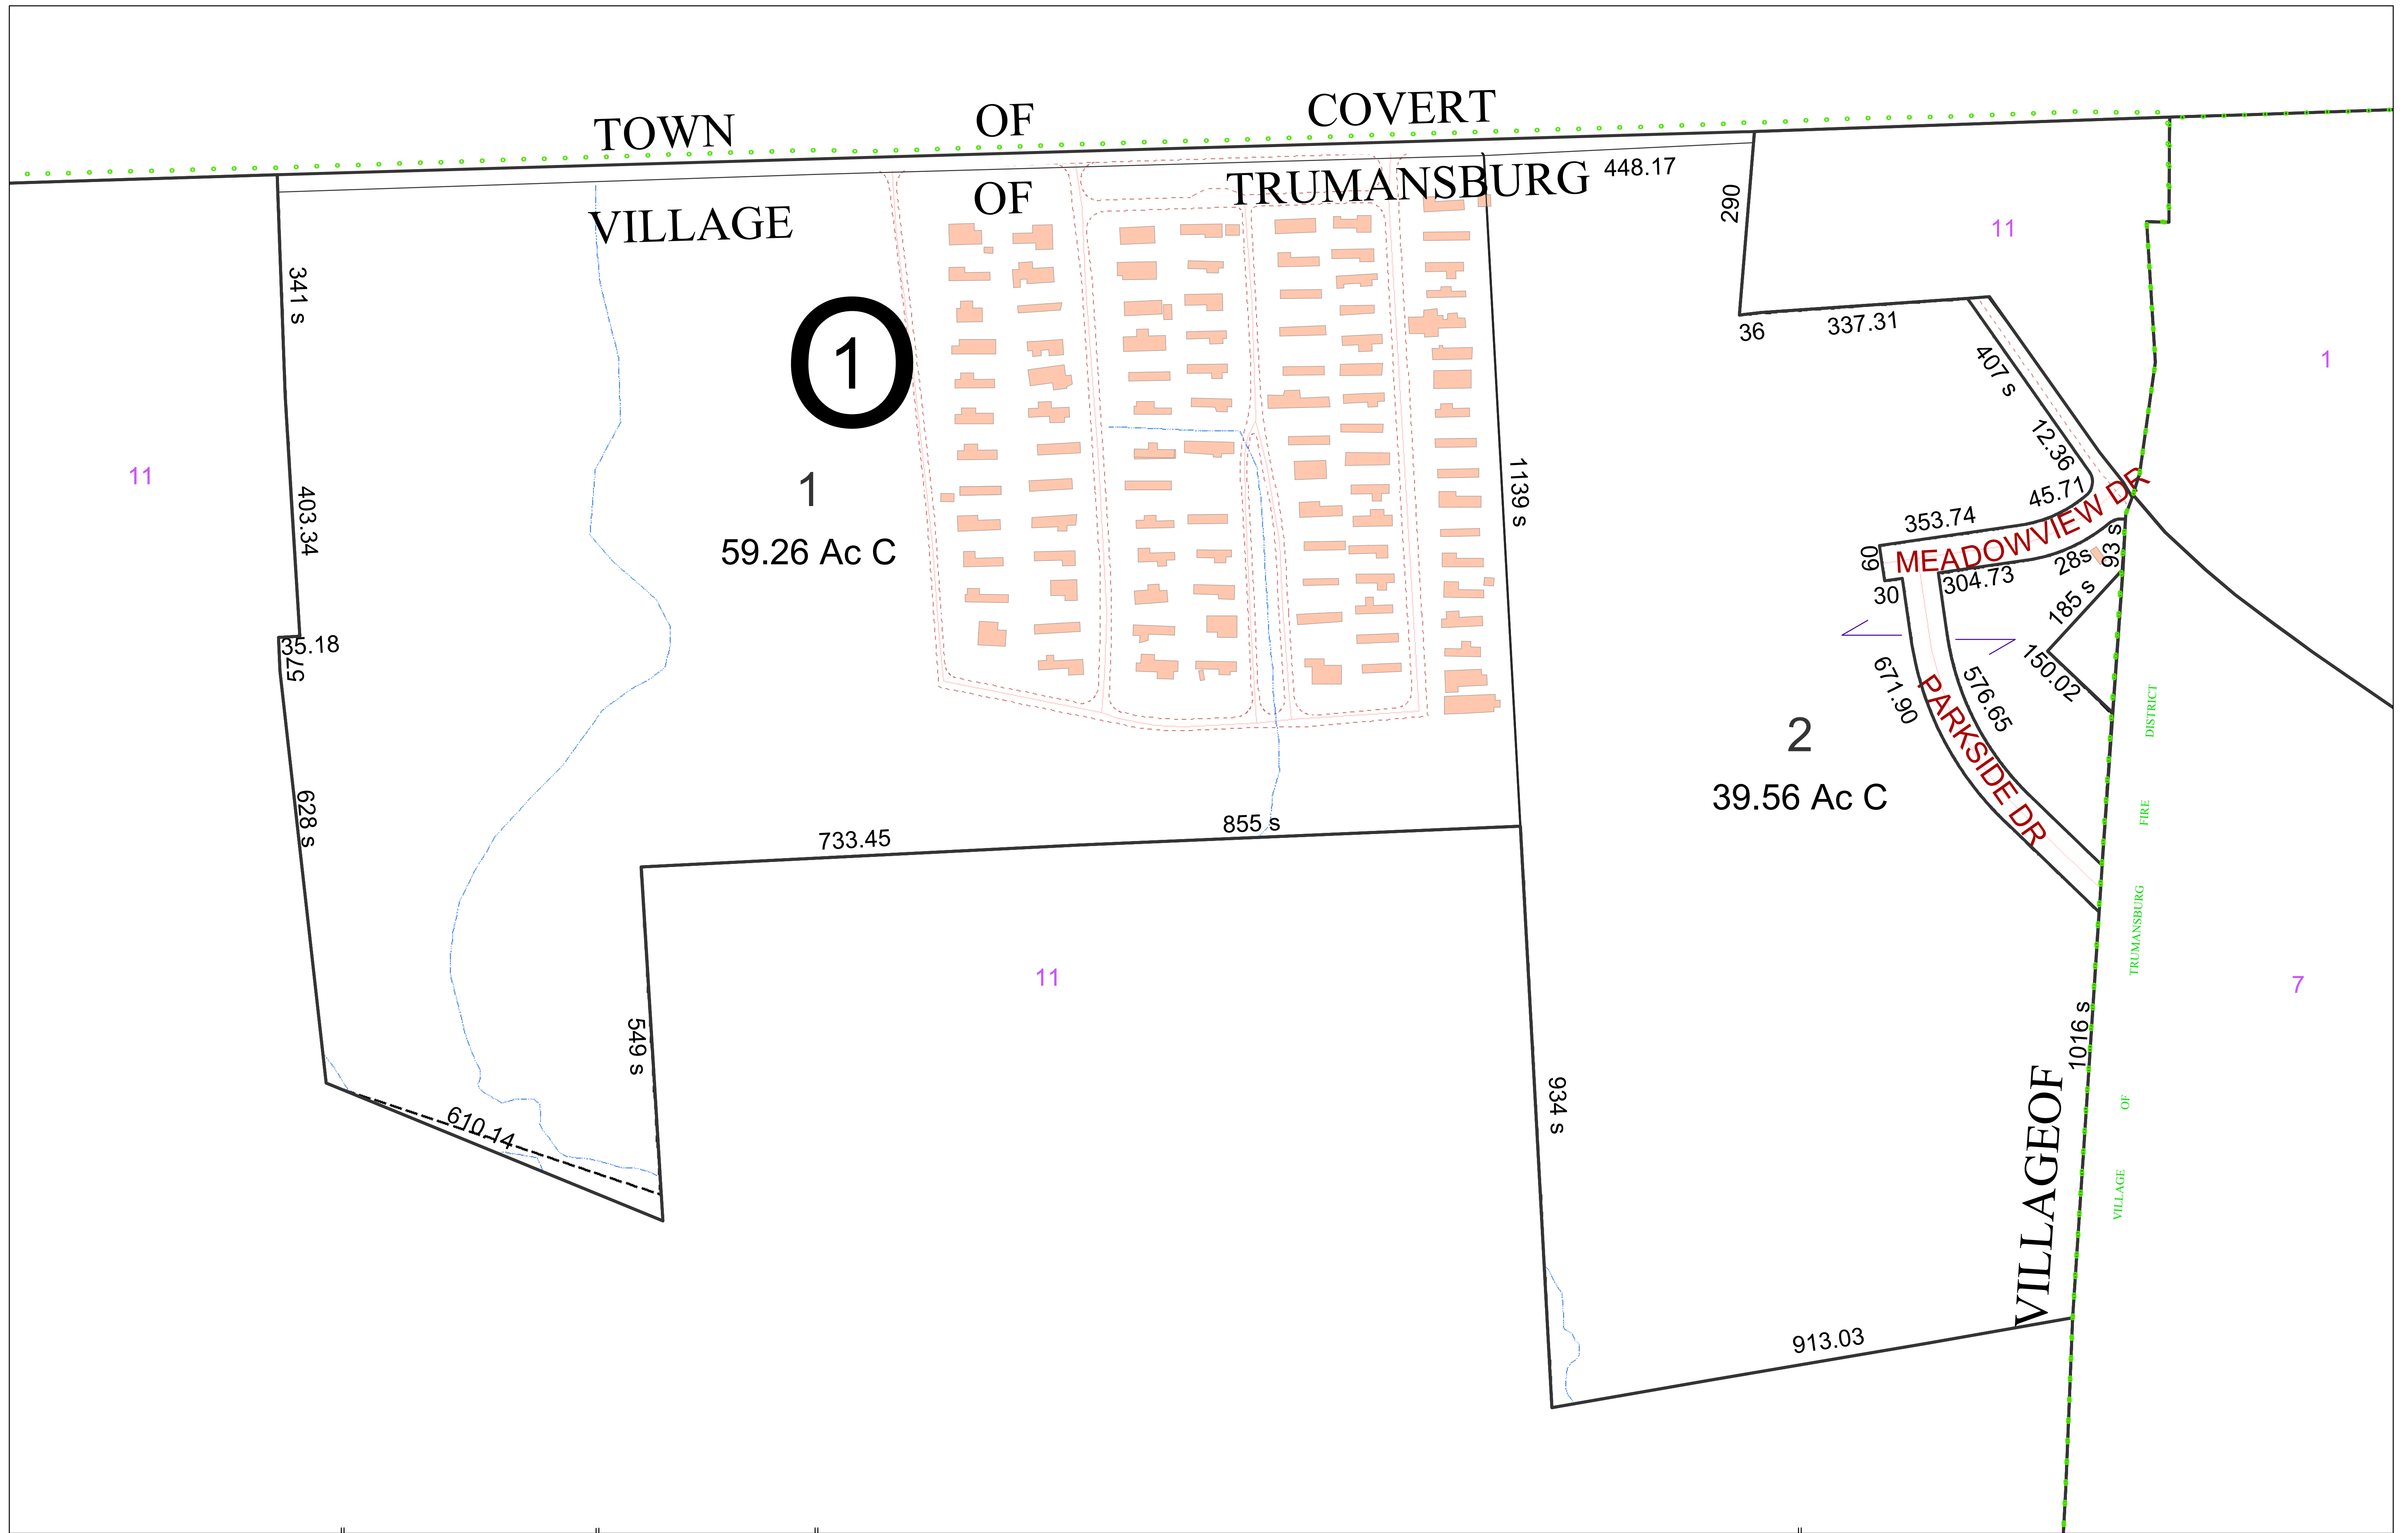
TOWN OF COVERT

VILLAGE OF TRUMANSBURG

448.17

290

11

1

341 s

1

1

59.26 Ac C

11

403.34

36 337.31

407 s

12.36

45.71

353.74

MEADOWVIEW DR

60

28s

93 s

304.73

30

185 s

150.02

35.18

575

671.90

PARKSIDE DR

576.65

2

39.56 Ac C

DISTRICT

FIRE

TRUMANSBURG

OF

VILLAGE

1139 s

628 s

733.45

855 s

11

549 s

610.14

934 s

1016 s

VILLAGEOF

7

913.03